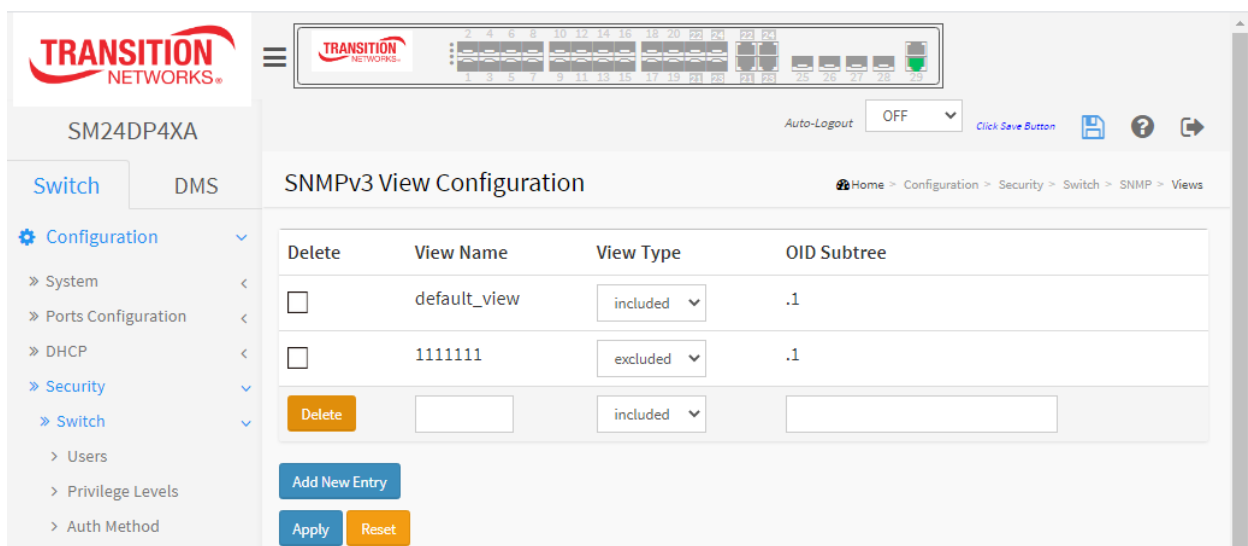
TRANSITION NETWORKS

TRANSITION NETWORKS

2 4 6 8 10 12 14 16 18 20 22 24 22 24
1 3 5 7 9 11 13 15 17 19 21 23 21 23 25 26 27 28 29

SM24DP4XA

Auto-Logout OFF Click Save Button

Switch DMS

Configuration
» System
» Ports Configuration
» DHCP
» Security
» Switch
› Users
› Privilege Levels
› Auth Method

SNMPv3 View Configuration

Home > Configuration > Security > Switch > SNMP > Views

| Delete | View Name | View Type | OID Subtree |
|---|---|---|---|
| ☐ | default_view | included | .1 |
| ☐ | 1111111 | excluded | .1 |
| Delete | | included | |

Add New Entry

Apply Reset